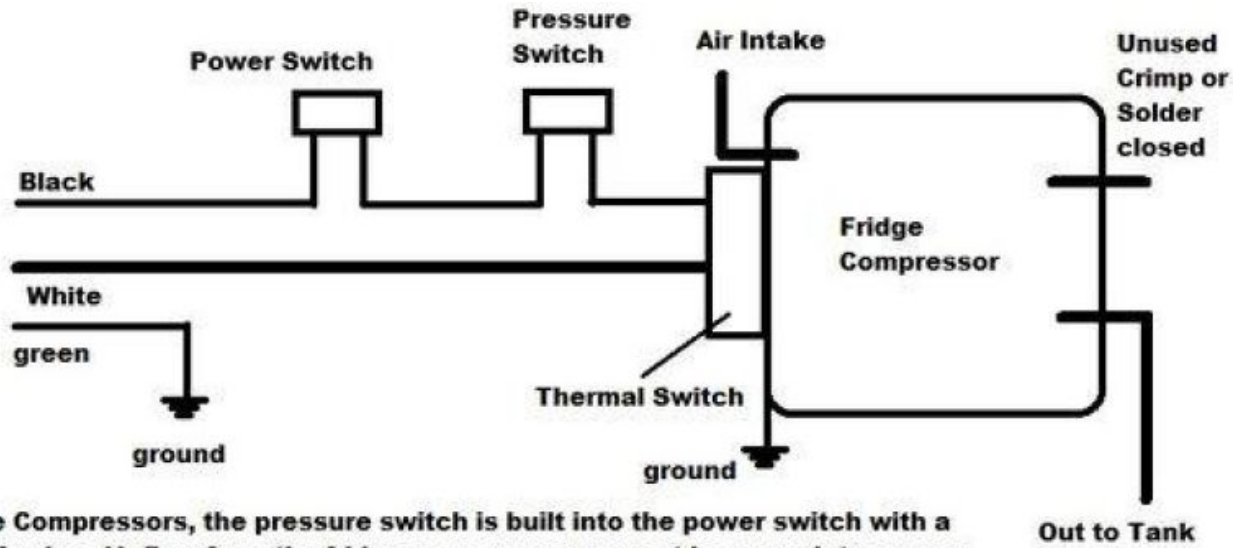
Pressure Switch

Power Switch

Air Intake

Unused Crimp or Solder closed

Black

Fridge Compressor

White

green

Thermal Switch

ground

ground

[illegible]e Compressors, the pressure switch is built into the power switch with a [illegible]

Out to Tank